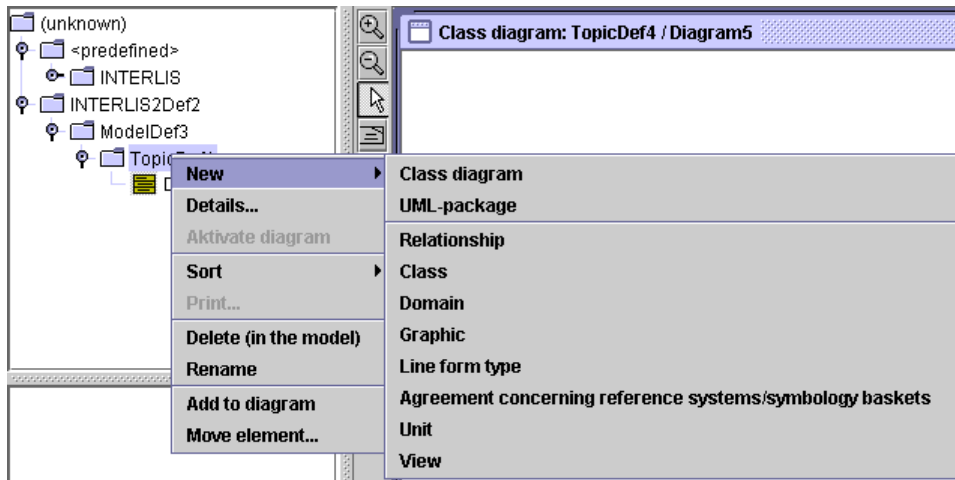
(unknown)
<predefined>
INTERLIS
INTERLIS2Def2
ModelDef3
Topic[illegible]
D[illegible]

Class diagram: TopicDef4 / Diagram5

New
Details...
Aktivate diagram
Sort
Print...
Delete (in the model)
Rename
Add to diagram
Move element...

Class diagram
UML-package
Relationship
Class
Domain
Graphic
Line form type
Agreement concerning reference systems/symbology baskets
Unit
View